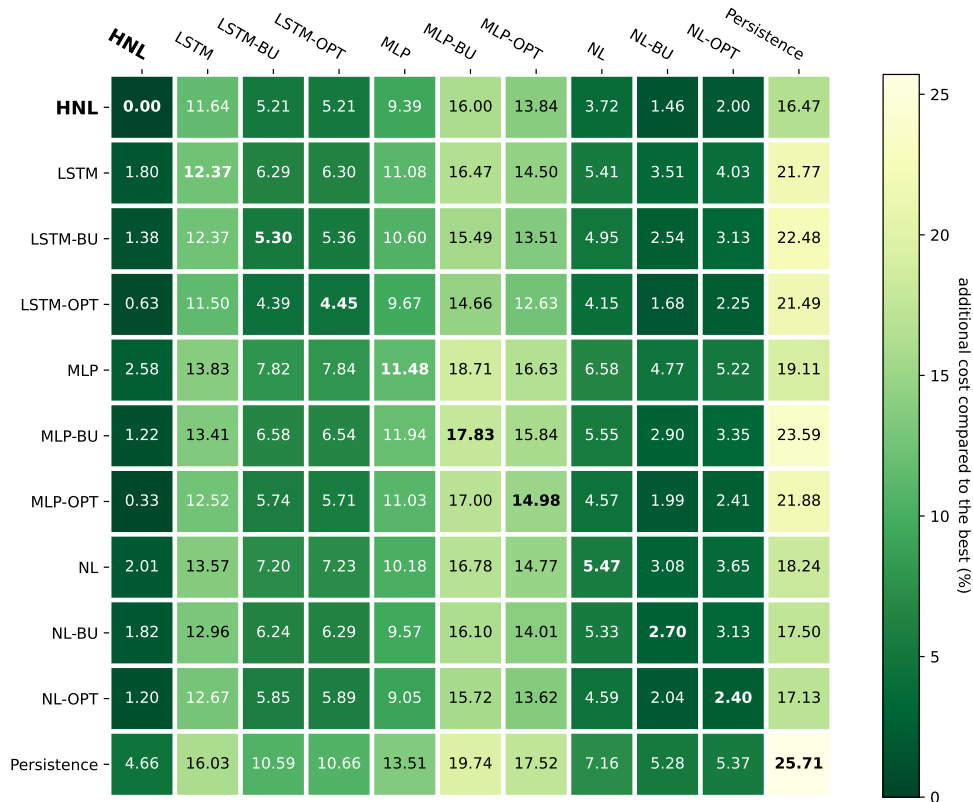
|  | **HNL** | LSTM | LSTM-BU | LSTM-OPT | MLP | MLP-BU | MLP-OPT | NL | NL-BU | NL-OPT | Persistence |
|---|---|---|---|---|---|---|---|---|---|---|---|
| **HNL** | **0.00** | 11.64 | 5.21 | 5.21 | 9.39 | 16.00 | 13.84 | 3.72 | 1.46 | 2.00 | 16.47 |
| LSTM | 1.80 | **12.37** | 6.29 | 6.30 | 11.08 | 16.47 | 14.50 | 5.41 | 3.51 | 4.03 | 21.77 |
| LSTM-BU | 1.38 | 12.37 | **5.30** | 5.36 | 10.60 | 15.49 | 13.51 | 4.95 | 2.54 | 3.13 | 22.48 |
| LSTM-OPT | 0.63 | 11.50 | 4.39 | **4.45** | 9.67 | 14.66 | 12.63 | 4.15 | 1.68 | 2.25 | 21.49 |
| MLP | 2.58 | 13.83 | 7.82 | 7.84 | **11.48** | 18.71 | 16.63 | 6.58 | 4.77 | 5.22 | 19.11 |
| MLP-BU | 1.22 | 13.41 | 6.58 | 6.54 | 11.94 | **17.83** | 15.84 | 5.55 | 2.90 | 3.35 | 23.59 |
| MLP-OPT | 0.33 | 12.52 | 5.74 | 5.71 | 11.03 | 17.00 | **14.98** | 4.57 | 1.99 | 2.41 | 21.88 |
| NL | 2.01 | 13.57 | 7.20 | 7.23 | 10.18 | 16.78 | 14.77 | **5.47** | 3.08 | 3.65 | 18.24 |
| NL-BU | 1.82 | 12.96 | 6.24 | 6.29 | 9.57 | 16.10 | 14.01 | 5.33 | **2.70** | 3.13 | 17.50 |
| NL-OPT | 1.20 | 12.67 | 5.85 | 5.89 | 9.05 | 15.72 | 13.62 | 4.59 | 2.04 | **2.40** | 17.13 |
| Persistence | 4.66 | 16.03 | 10.59 | 10.66 | 13.51 | 19.74 | 17.52 | 7.16 | 5.28 | 5.37 | **25.71** |

25
20
15
10
5
0
additional cost compared to the best (%)